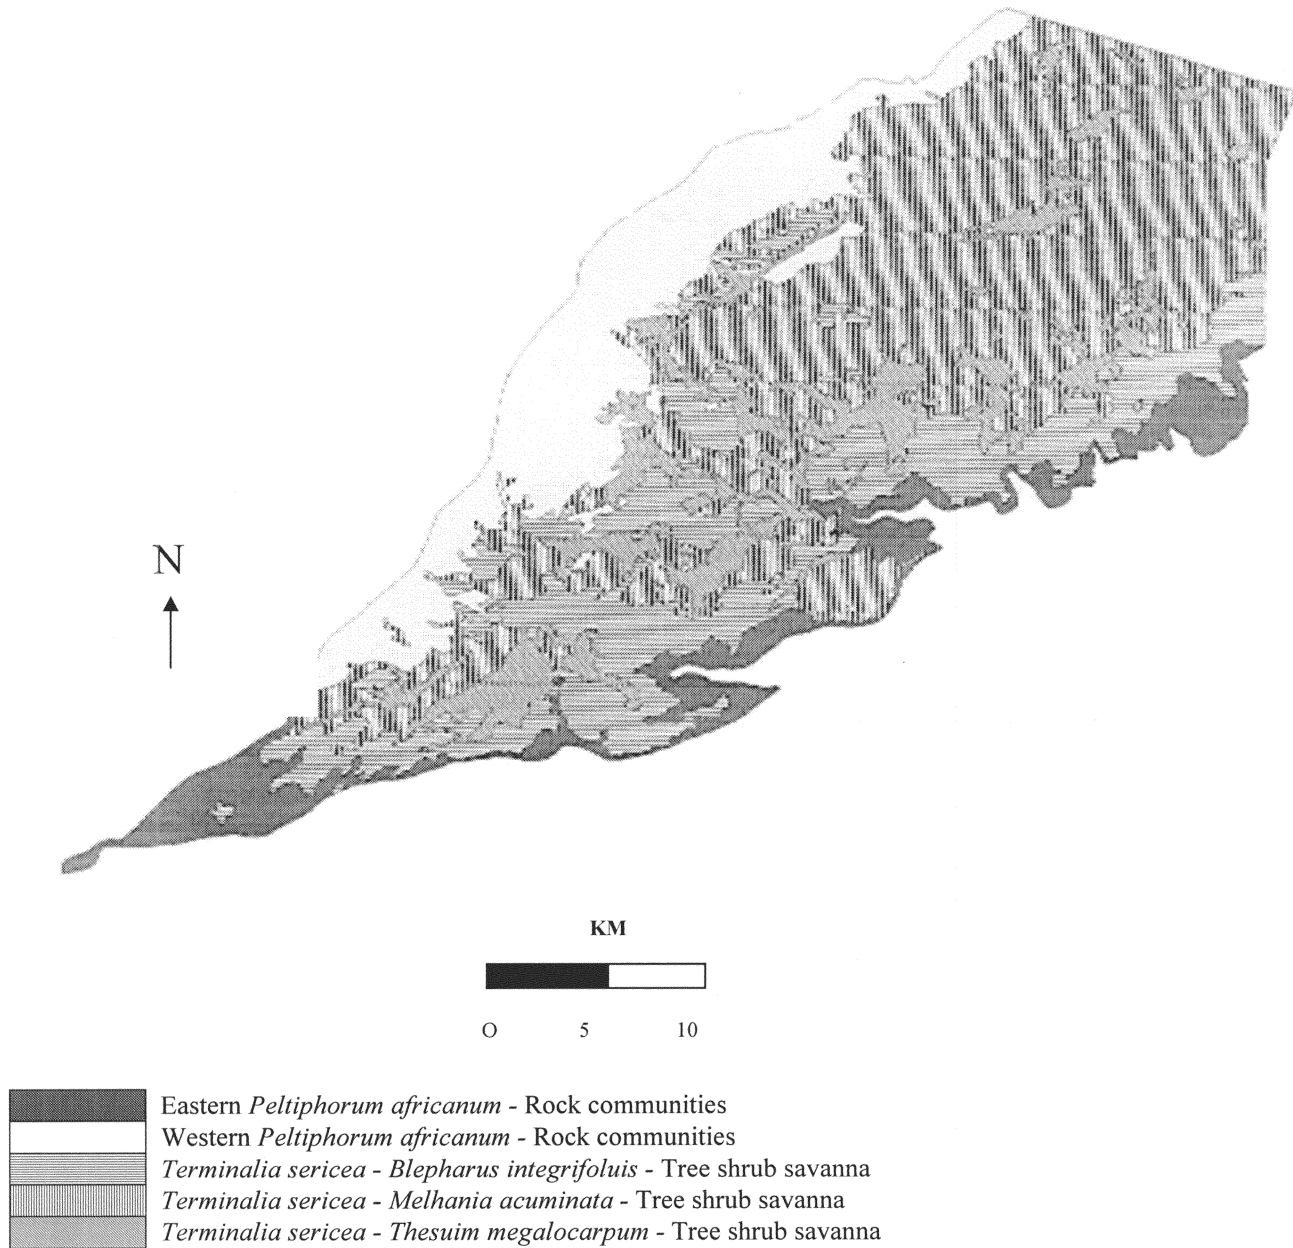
N

KM

O 5 10

Eastern *Peltiphorum africanum* - Rock communities
Western *Peltiphorum africanum* - Rock communities
*Terminalia sericea* - *Blepharus integrifoluis* - Tree shrub savanna
*Terminalia sericea* - *Melhania acuminata* - Tree shrub savanna
*Terminalia sericea* - *Thesuim megalocarpum* - Tree shrub savanna